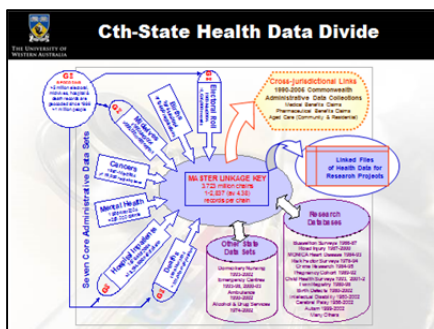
THE UNIVERSITY OF WESTERN AUSTRALIA

Cth-State Health Data Divide

Seven Core Administrative Data Sets

G1

G2

G3

Births

Midwives notifications

Cancers

Mental Health

Hospital Inpatients

Deaths

Electoral Roll

Cross-jurisdictional Links
1990-2006 Commonwealth Administrative Data Collections
Medical Benefits Claims
Pharmaceutical Benefits Claims
Aged Care (Community & Residential)

MASTER LINKAGE KEY
3.73 million chains
1-2,837 (av 4.38) records per chain

Linked Files of Health Data for Research Projects

Other State Data Sets

Research Databases